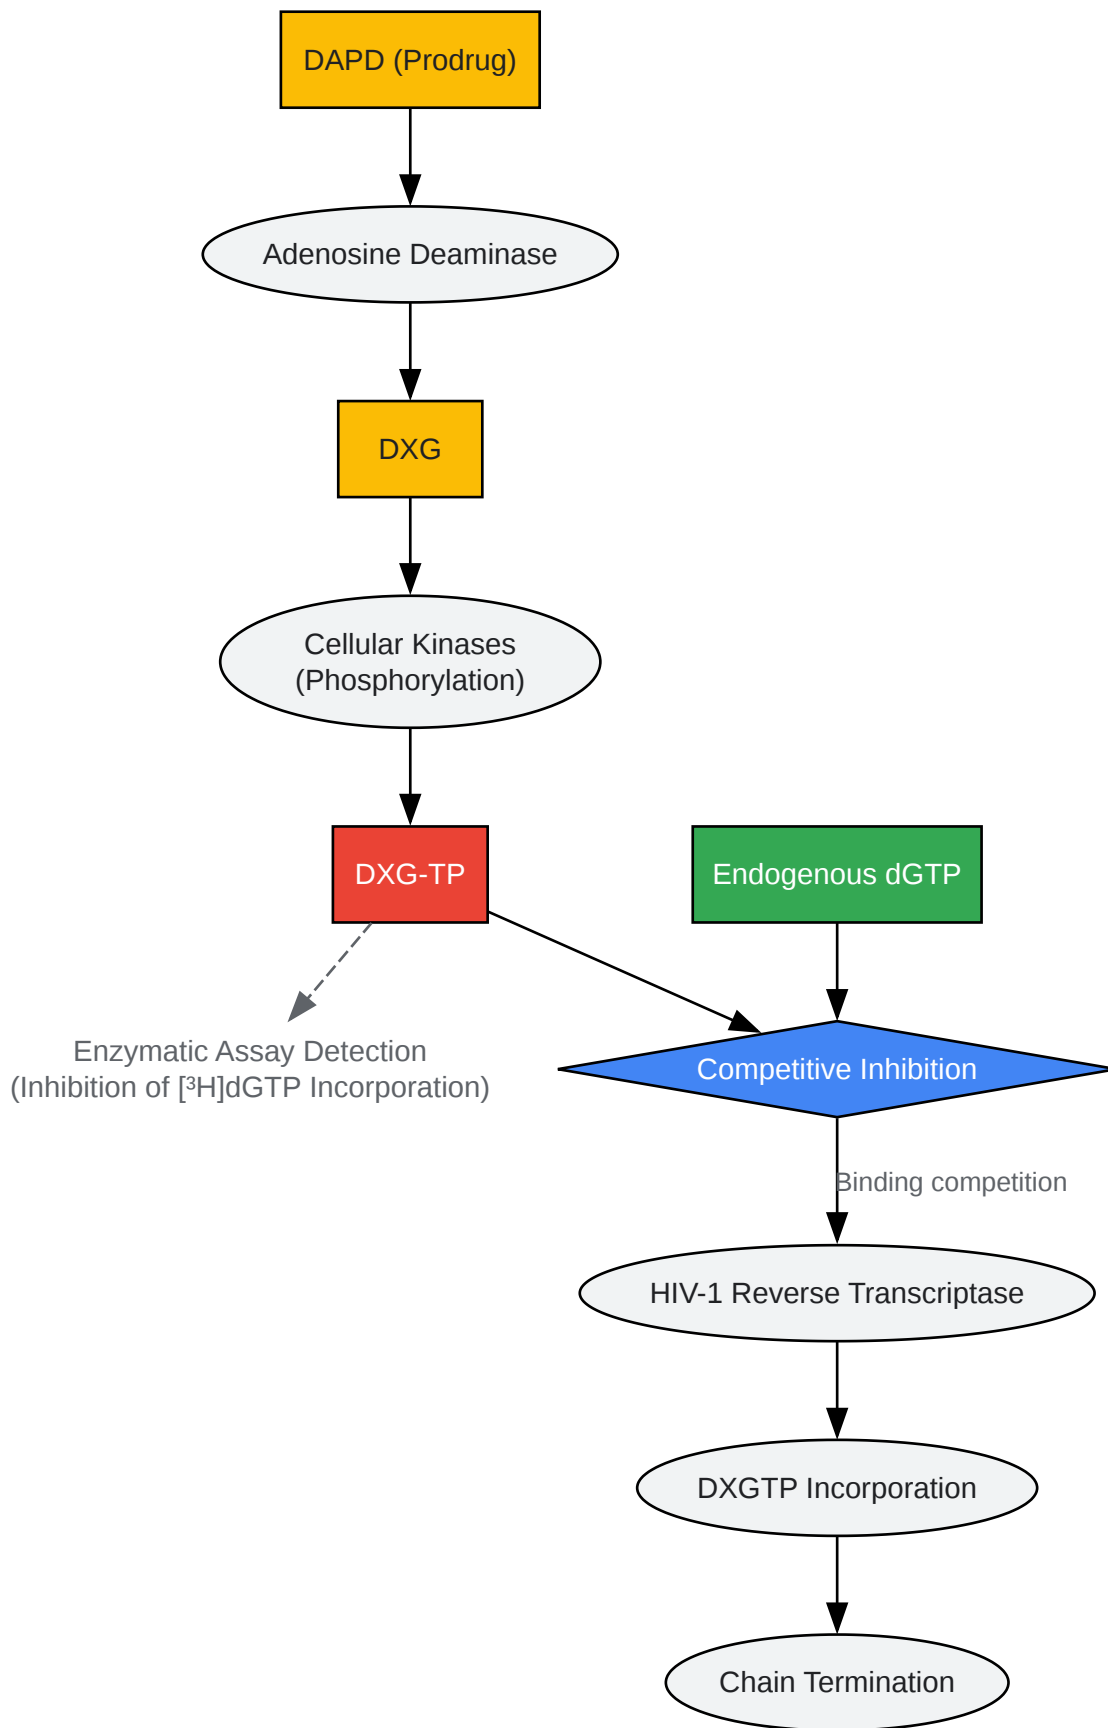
DAPD (Prodrug)

Adenosine Deaminase

DXG

Cellular Kinases (Phosphorylation)

DXG-TP

Endogenous dGTP

Enzymatic Assay Detection (Inhibition of [$^3$H]dGTP Incorporation)

Competitive Inhibition

Binding competition

HIV-1 Reverse Transcriptase

DXGTP Incorporation

Chain Termination